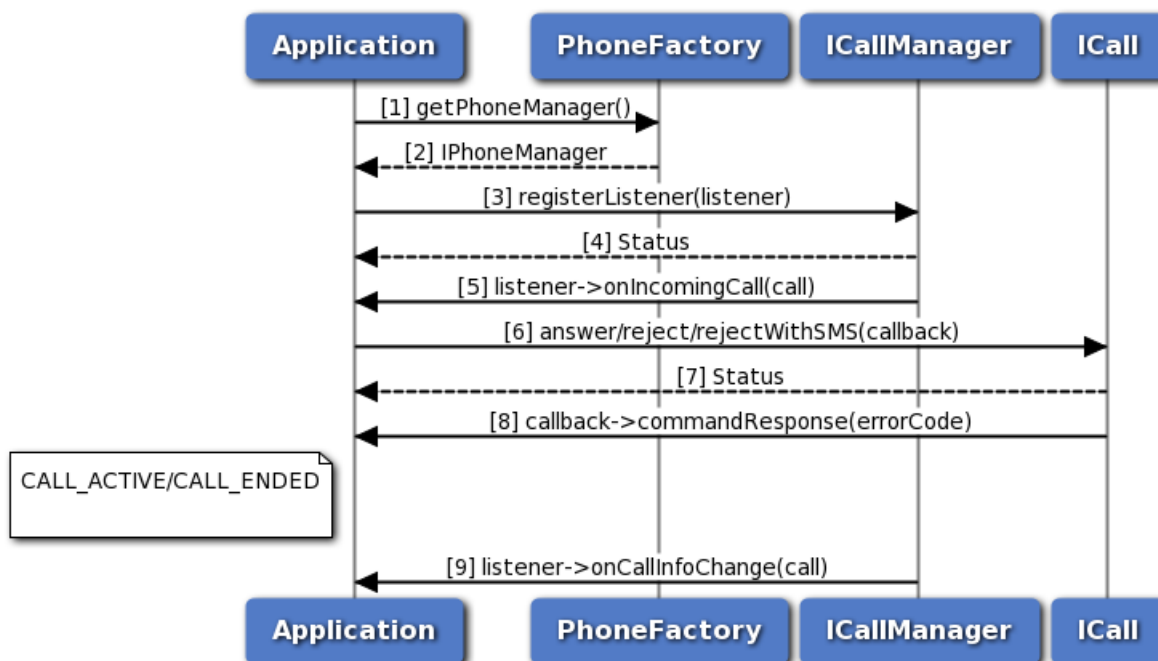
Application PhoneFactory ICallManager ICall

[1] getPhoneManager()

[2] IPhoneManager

[3] registerListener(listener)

[4] Status

[5] listener->onIncomingCall(call)

[6] answer/reject/rejectWithSMS(callback)

[7] Status

[8] callback->commandResponse(errorCode)

CALL_ACTIVE/CALL_ENDED

[9] listener->onCallInfoChange(call)

Application PhoneFactory ICallManager ICall